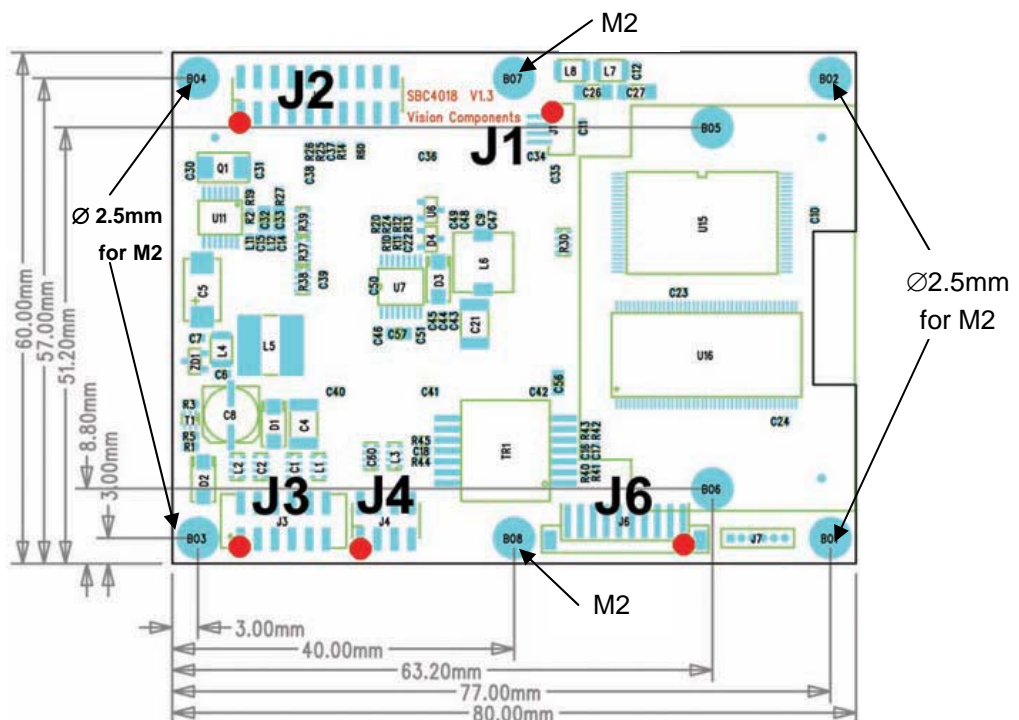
M2

B04 J2 SBC4018 V1.3 Vision Components B07 L8 L7 C12 C26 C27 B02

J1 C11 B05

C34 C33 C36

Q1 C30 C31

R19 R2 R27 C32 C33 R39 U11

L11 C15 L12 C14

R38 R37 C39

R20 R24 R10 R11 R12 C22 R13 U6 C49 C48 C9 C47 D4

U7 C50 D3 L6

C45 C44 C43 C21

C46 C57 C51

U15 C10 R30

C23

U16

C5

C7 L4 L5 ZD1 C6

C8 C40 C41 C42 C56

R3 T1 R5 R1 D1 C4

TR1 R43 C19 R42 R45 C18 R44 R40 R41 C17

C24

D2 L2 C2 C1 L1 C50 L3

J3 J4 J6

B03 J3 J4 B08 J5 J7 B06 B01

$\varnothing$ 2.5mm for M2

$\varnothing$2.5mm for M2

M2

M2

60.00mm
57.00mm
51.20mm
8.80mm
3.00mm

3.00mm
40.00mm
63.20mm
77.00mm
80.00mm